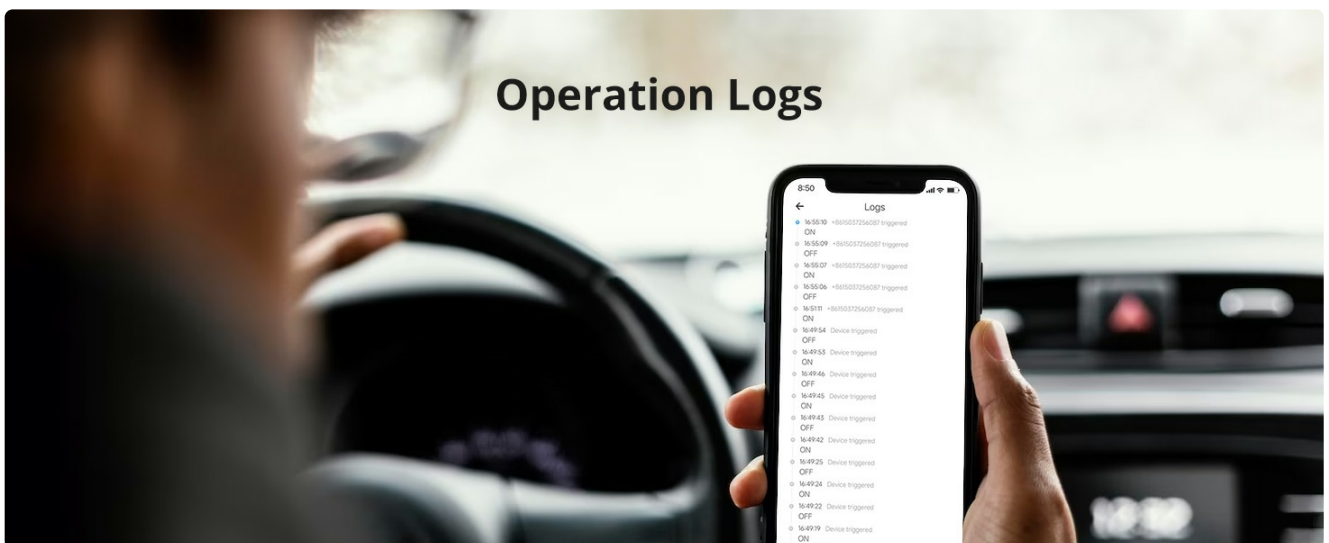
Operation Logs

8:50

Logs

16:55:10 +8615037256087 triggered
ON
16:55:09 +8615037256087 triggered
OFF
16:55:07 +8615037256087 triggered
ON
16:55:06 +8615037256087 triggered
OFF
16:51:11 +8615037256087 triggered
ON
16:49:54 Device triggered
OFF
16:49:53 Device triggered
ON
16:49:46 Device triggered
OFF
16:49:45 Device triggered
ON
16:49:43 Device triggered
OFF
16:49:42 Device triggered
ON
16:49:25 Device triggered
OFF
16:49:24 Device triggered
ON
16:49:22 Device triggered
OFF
16:49:19 Device triggered
ON